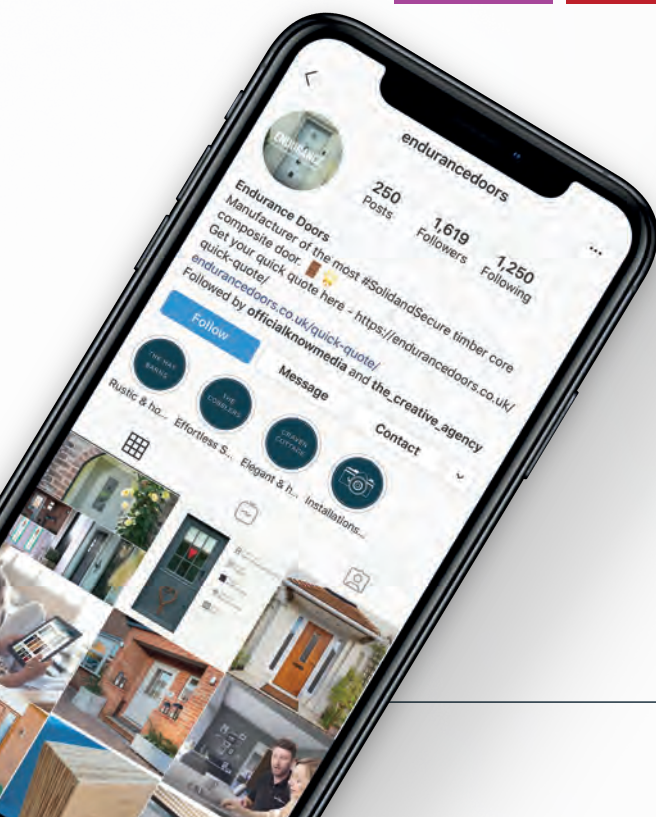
endurancedoors

ENDURANCE

250
Posts

1,619
Followers

1,250
Following

Endurance Doors
Manufacturer of the most #SolidandSecure timber core composite door. 🚪💪
Get your quick quote here - https://endurancedoors.co.uk/quick-quote/
endurancedoors.co.uk/quick-quote/
Followed by officialknowmedia and the_creative_agency

Follow

Message

Contact

THE HAY BARNS
Rustic & ho...

THE COBBLERS
Effortless S...

CRAVEN COTTAGE
Elegant & h...

Installations...